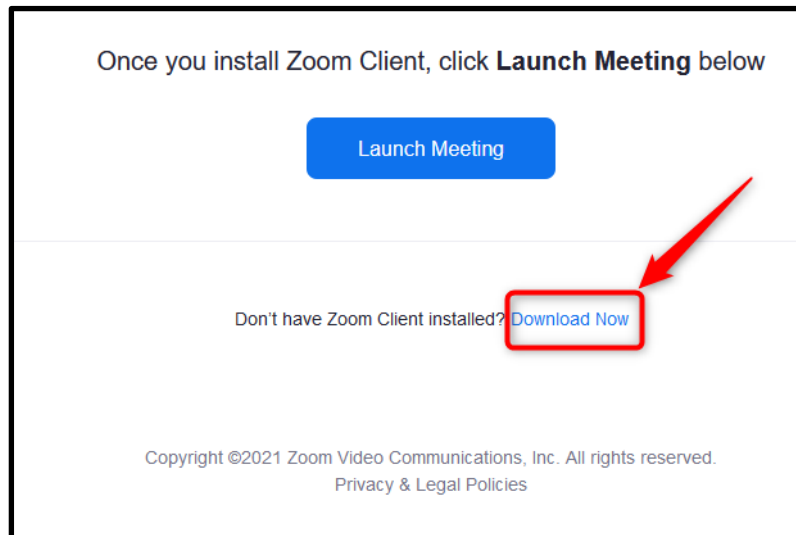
Once you install Zoom Client, click **Launch Meeting** below

Launch Meeting

Don't have Zoom Client installed? Download Now

Copyright ©2021 Zoom Video Communications, Inc. All rights reserved.
Privacy & Legal Policies